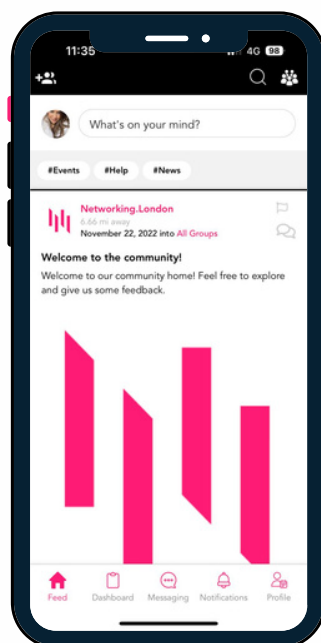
11:35

4G 98

What's on your mind?

#Events #Help #News

Networking.London
6.66 mi away
November 22, 2022 into All Groups

Welcome to the community!

Welcome to our community home! Feel free to explore and give us some feedback.

Feed Dashboard Messaging Notifications Profile